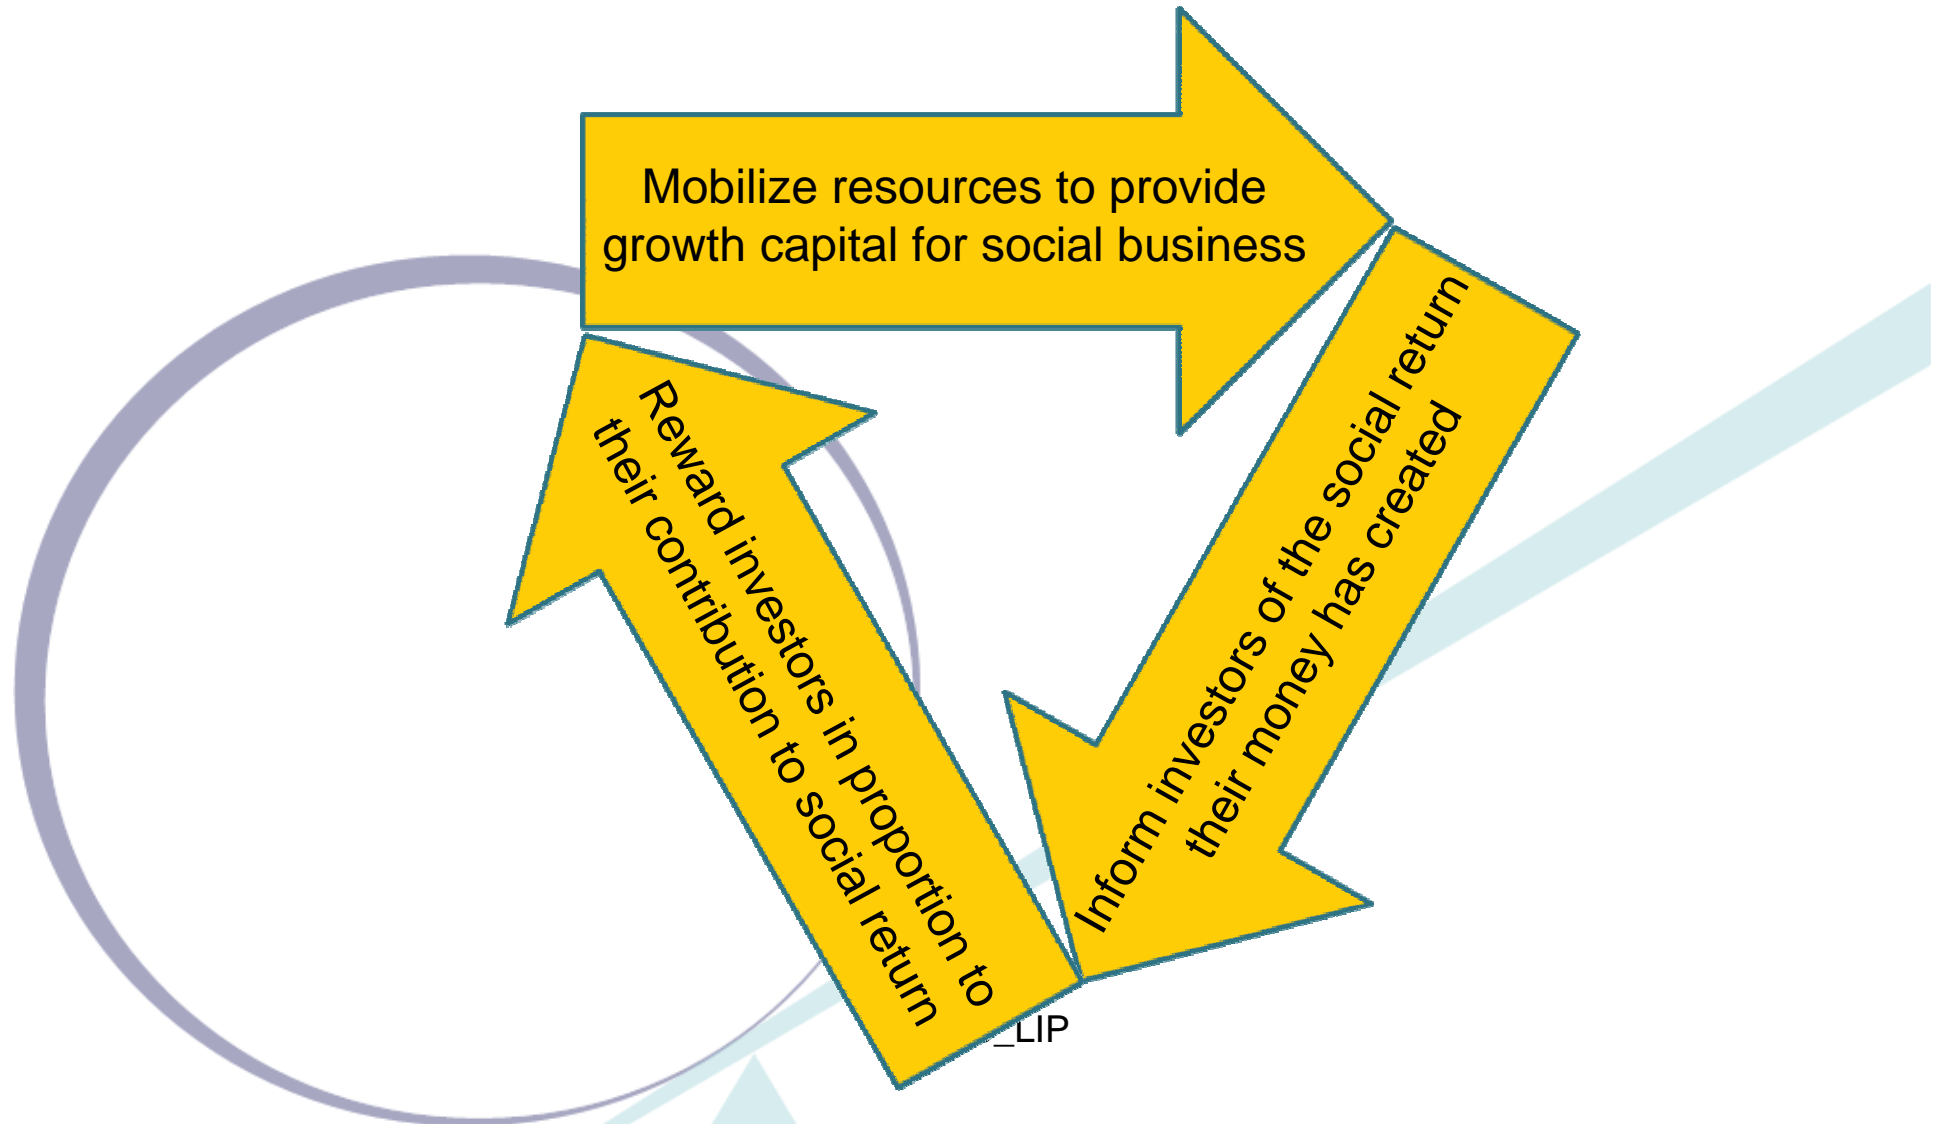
Mobilize resources to provide growth capital for social business

Inform investors of the social return their money has created

Reward investors in proportion to their contribution to social return

_LIP